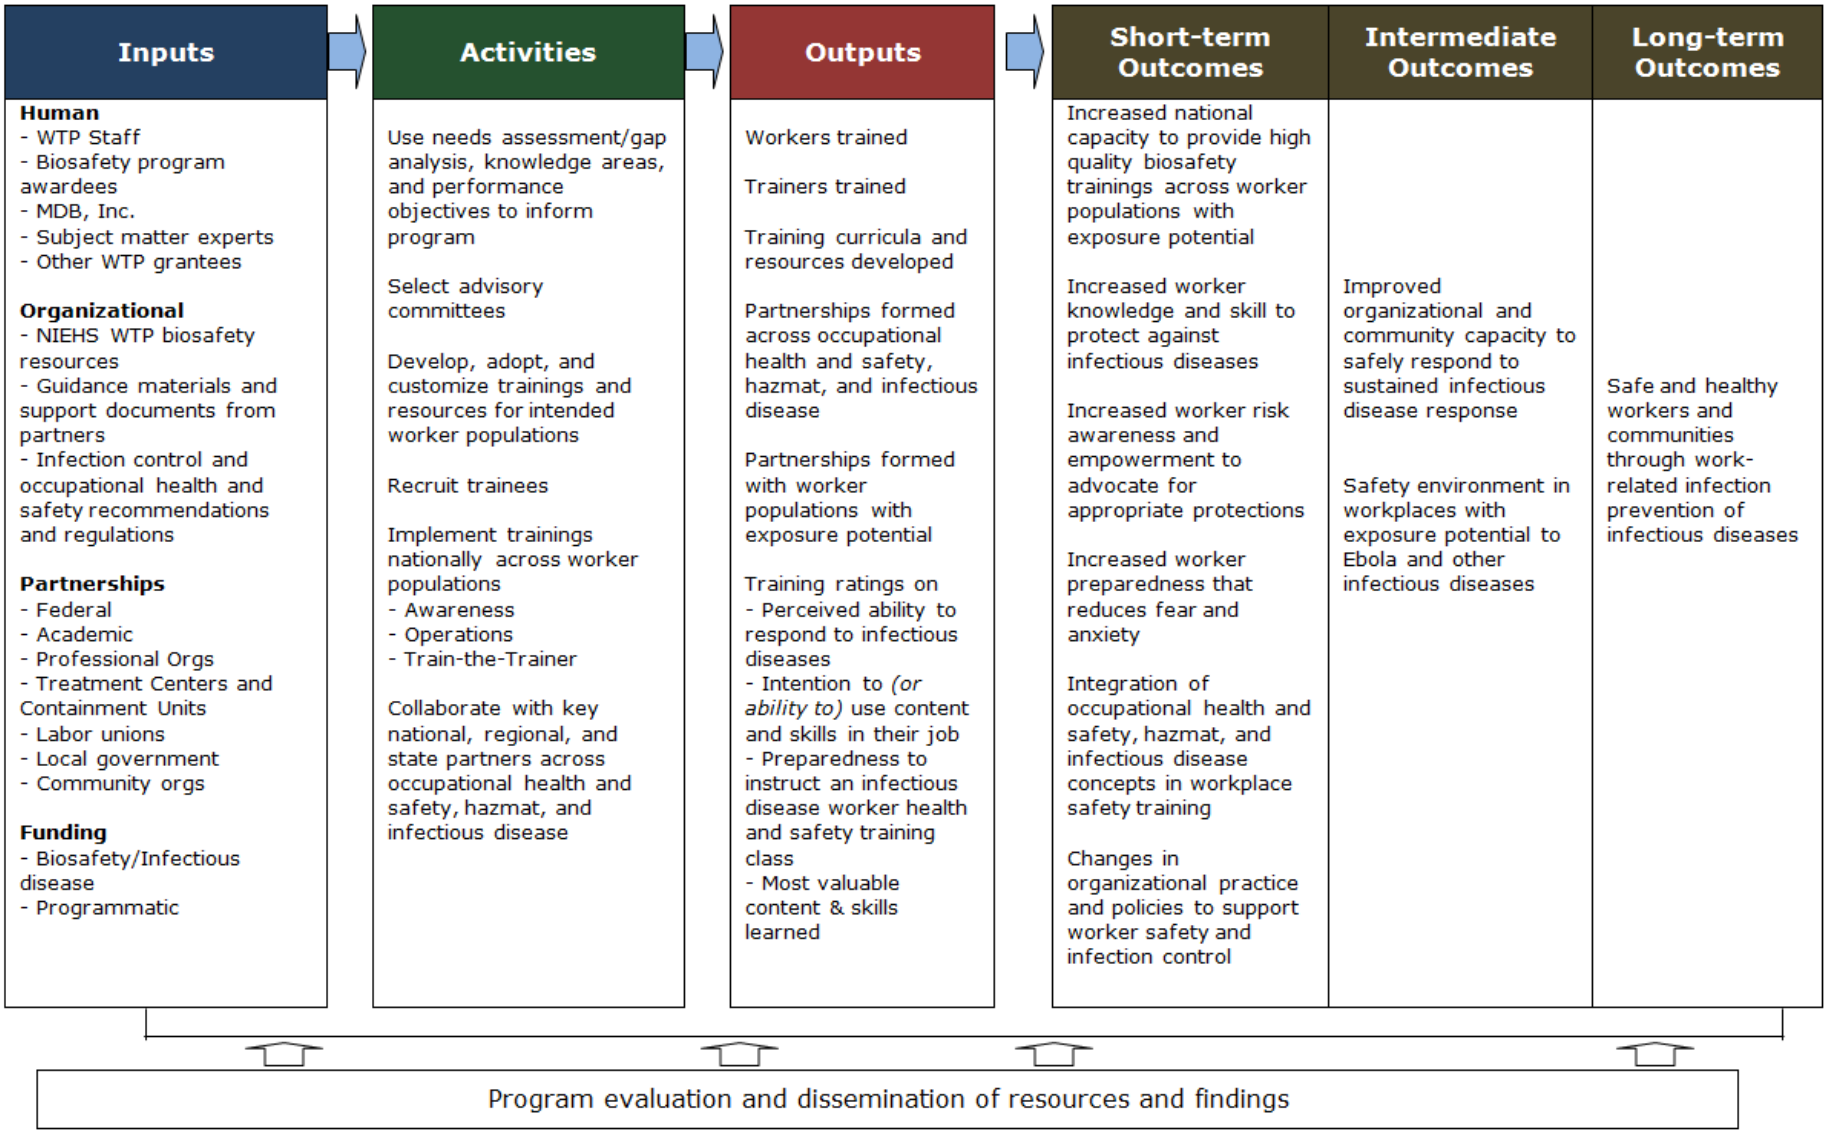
Inputs

Human
- WTP Staff
- Biosafety program awardees
- MDB, Inc.
- Subject matter experts
- Other WTP grantees

Organizational
- NIEHS WTP biosafety resources
- Guidance materials and support documents from partners
- Infection control and occupational health and safety recommendations and regulations

Partnerships
- Federal
- Academic
- Professional Orgs
- Treatment Centers and Containment Units
- Labor unions
- Local government
- Community orgs

Funding
- Biosafety/Infectious disease
- Programmatic

Activities

Use needs assessment/gap analysis, knowledge areas, and performance objectives to inform program

Select advisory committees

Develop, adopt, and customize trainings and resources for intended worker populations

Recruit trainees

Implement trainings nationally across worker populations
- Awareness
- Operations
- Train-the-Trainer

Collaborate with key national, regional, and state partners across occupational health and safety, hazmat, and infectious disease

Outputs

Workers trained

Trainers trained

Training curricula and resources developed

Partnerships formed across occupational health and safety, hazmat, and infectious disease

Partnerships formed with worker populations with exposure potential

Training ratings on
- Perceived ability to respond to infectious diseases
- Intention to (or ability to) use content and skills in their job
- Preparedness to instruct an infectious disease worker health and safety training class
- Most valuable content & skills learned

Short-term Outcomes

Increased national capacity to provide high quality biosafety trainings across worker populations with exposure potential

Increased worker knowledge and skill to protect against infectious diseases

Increased worker risk awareness and empowerment to advocate for appropriate protections

Increased worker preparedness that reduces fear and anxiety

Integration of occupational health and safety, hazmat, and infectious disease concepts in workplace safety training

Changes in organizational practice and policies to support worker safety and infection control

Intermediate Outcomes

Improved organizational and community capacity to safely respond to sustained infectious disease response

Safety environment in workplaces with exposure potential to Ebola and other infectious diseases

Long-term Outcomes

Safe and healthy workers and communities through work-related infection prevention of infectious diseases

Program evaluation and dissemination of resources and findings